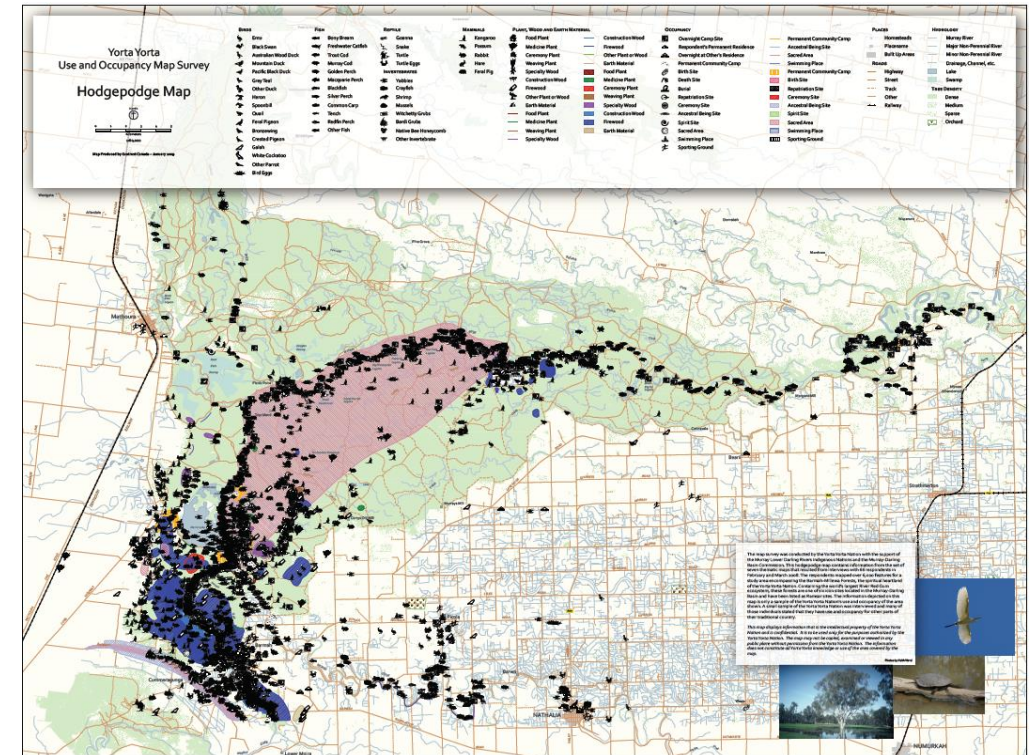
Yorta Yorta
Use and Occupancy Map Survey

Hodgepodge Map

Birds
Emu
Black Swan
Australian Wood Duck
Mountain Duck
Pacific Black Duck
Grey Teal
Other Duck
Heron
Spoonbill
Quail
Feral Pigeon
Bronzewing
Crested Pigeon
Galah
White Cockatoo
Other Parrot
Bird Eggs

Fish
Bony Bream
Freshwater Catfish
Trout Cod
Murray Cod
Golden Perch
Macquarie Perch
Blackfish
Silver Perch
Common Carp
Tench
Redfin Perch
Other Fish

Reptile
Goanna
Snake
Turtle
Turtle Eggs
Invertebrates
Yabbies
Crayfish
Shrimp
Mussels
Witchetty Grubs
Bardi Grubs
Native Bee Honeycomb
Other Invertebrate

Mammals
Kangaroo
Possum
Rabbit
Hare
Feral Pig

Plant, Wood and Earth Material
Food Plant
Medicine Plant
Ceremony Plant
Weaving Plant
Specialty Wood
Construction Wood
Firewood
Other Plant or Wood
Earth Material
Food Plant
Medicine Plant
Ceremony Plant
Weaving Plant
Specialty Wood
Construction Wood
Firewood
Other Plant or Wood
Earth Material
Food Plant
Medicine Plant
Ceremony Plant
Weaving Plant
Specialty Wood
Construction Wood
Firewood
Earth Material

Occupancy
Overnight Camp Site
Respondent's Permanent Residence
Overnight at Other's Residence
Permanent Community Camp
Birth Site
Death Site
Burial
Repatriation Site
Ceremony Site
Ancestral Being Site
Spirit Site
Sacred Area
Swimming Place
Sporting Ground
Permanent Community Camp
Ancestral Being Site
Sacred Area
Swimming Place
Permanent Community Camp
Birth Site
Repatriation Site
Ceremony Site
Ancestral Being Site
Spirit Site
Sacred Area
Swimming Place
Sporting Ground

Places
Homesteads
Placename
Built Up Areas
Roads
Highway
Street
Track
Other
Railway

Hydrology
Murray River
Major Non-Perennial River
Minor Non-Perennial River
Drainage, Channel, etc.
Lake
Swamp
Tree Density
Dense
Medium
Sparse
Orchard

Map Produced by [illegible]

Mathoura
Cobram
NATHALIA
NUMURKAH
Strathmerton
Barmah
Lower Moira

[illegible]